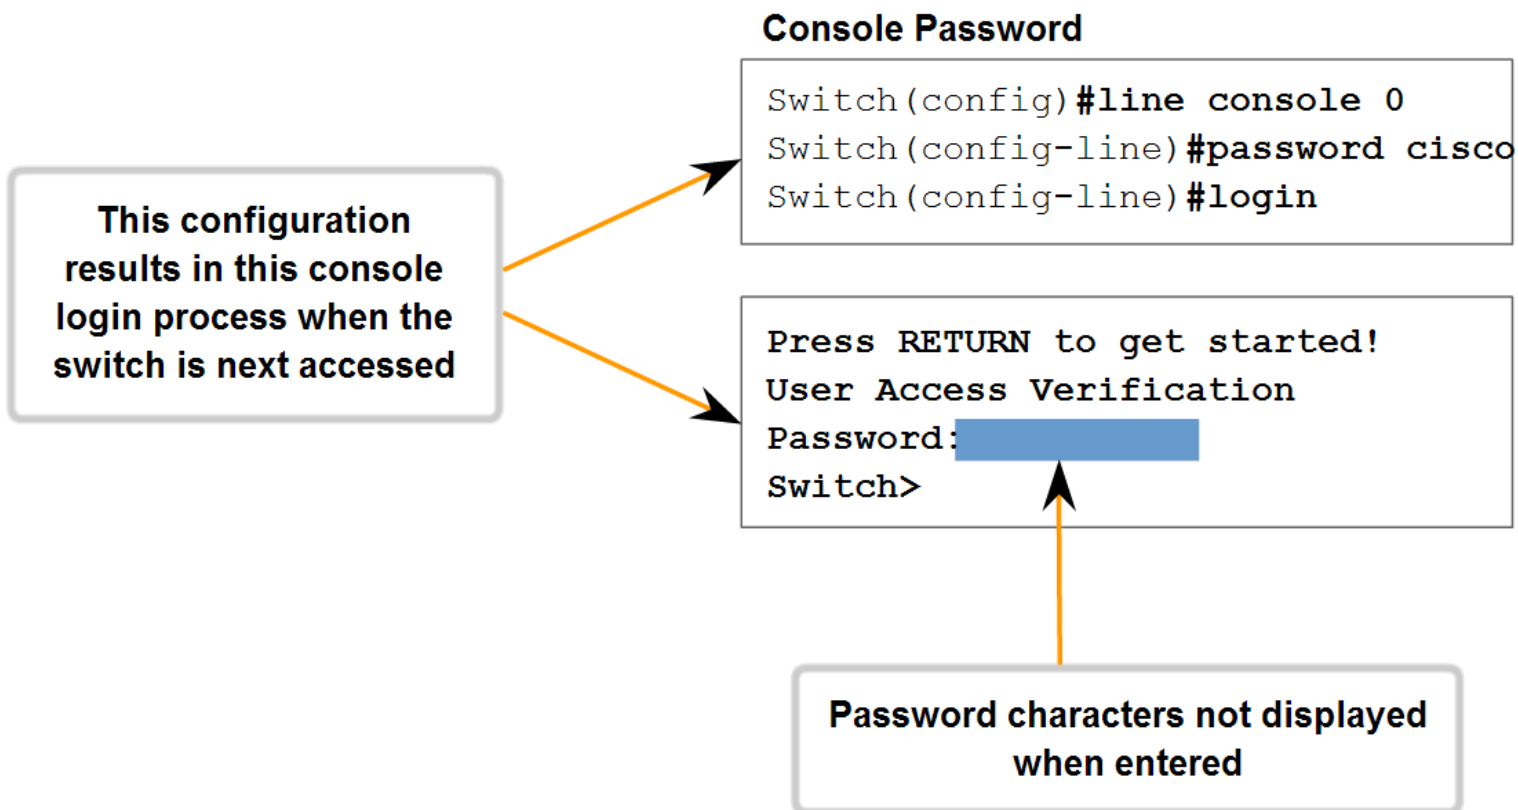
Console Password

Switch(config)#line console 0
Switch(config-line)#password cisco
Switch(config-line)#login

This configuration results in this console login process when the switch is next accessed

Press RETURN to get started!
User Access Verification
Password:
Switch>

Password characters not displayed when entered